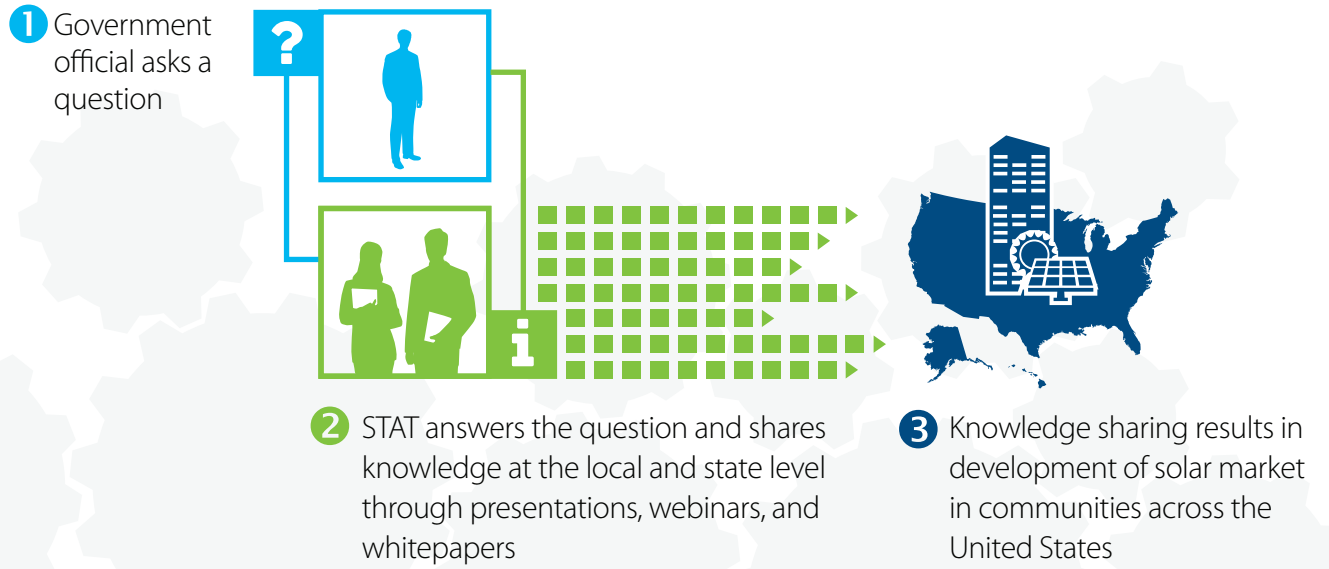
1 Government official asks a question

?

i

2 STAT answers the question and shares knowledge at the local and state level through presentations, webinars, and whitepapers

3 Knowledge sharing results in development of solar market in communities across the United States